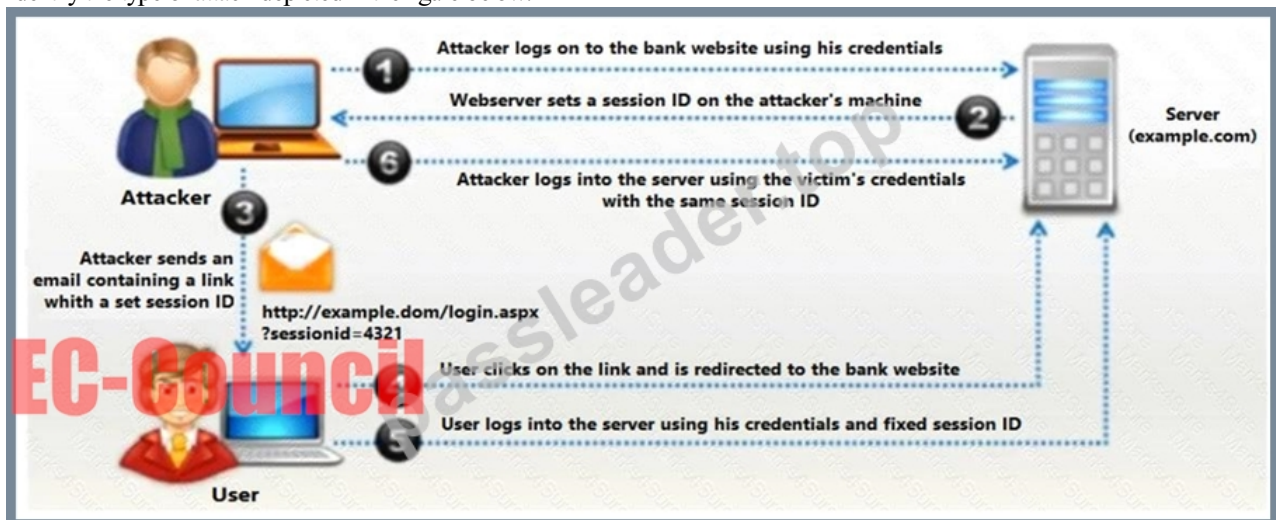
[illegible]

Attacker logs on to the bank website using his credentials

1

Webserver sets a session ID on the attacker's machine

2

Server (example.com)

6

Attacker logs into the server using the victim's credentials with the same session ID

Attacker

3

Attacker sends an email containing a link whith a set session ID

http://example.dom/login.aspx ?sessionid=4321

passleader.top

EC-Council

4

User clicks on the link and is redirected to the bank website

5

User logs into the server using his credentials and fixed session ID

User